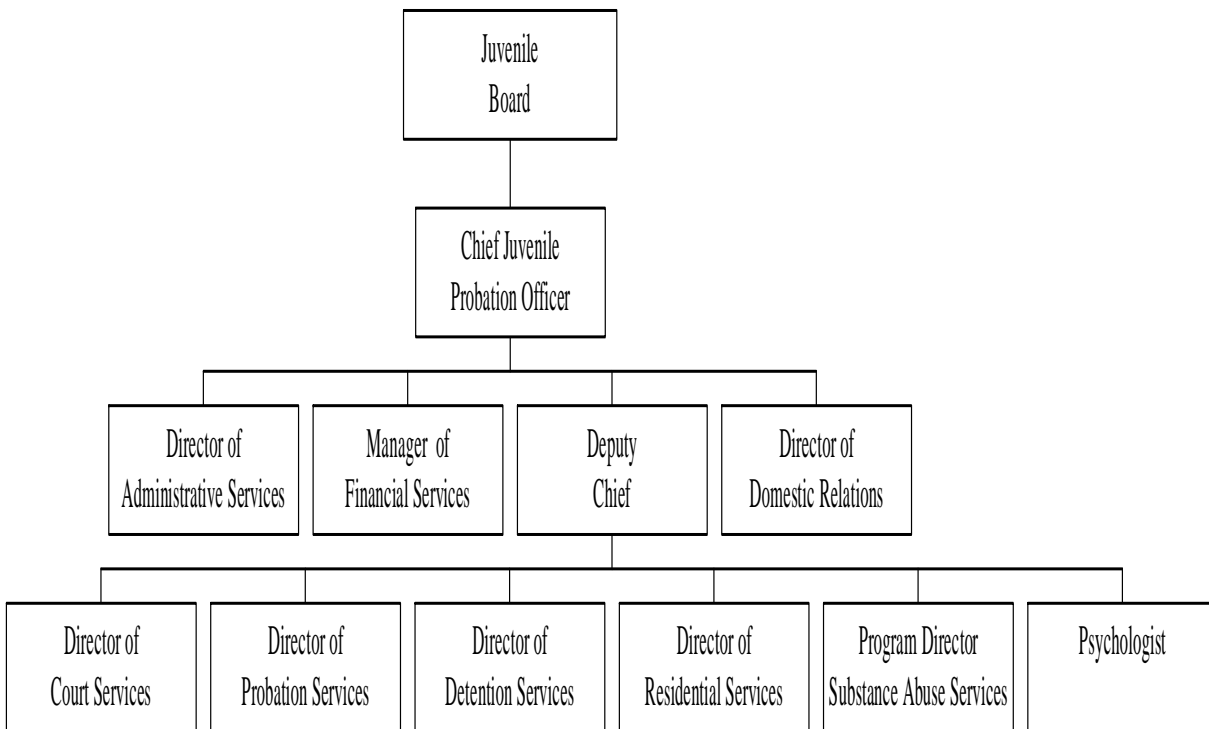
Juvenile Board

Chief Juvenile Probation Officer

Director of Administrative Services

Manager of Financial Services

Deputy Chief

Director of Domestic Relations

Director of Court Services

Director of Probation Services

Director of Detention Services

Director of Residential Services

Program Director Substance Abuse Services

Psychologist